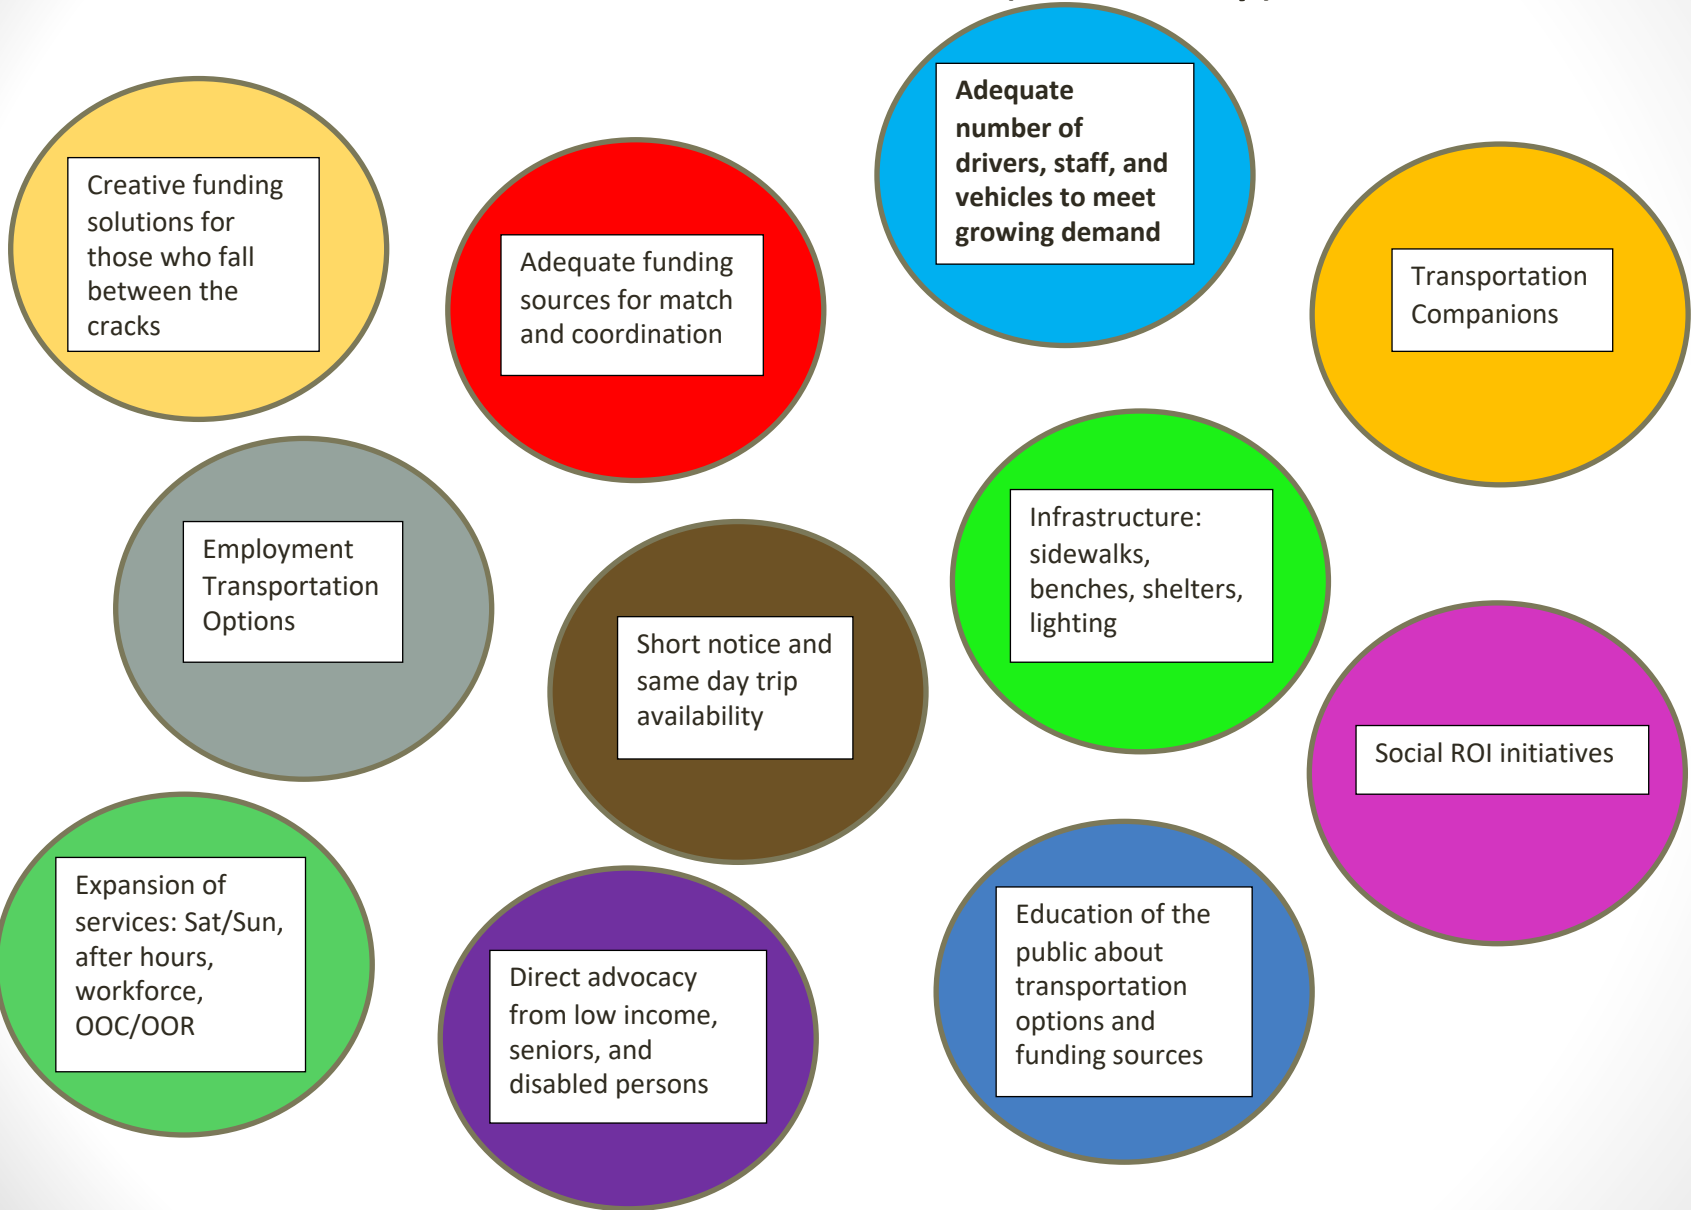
Adequate number of drivers, staff, and vehicles to meet growing demand

Creative funding solutions for those who fall between the cracks

Adequate funding sources for match and coordination

Transportation Companions

Infrastructure: sidewalks, benches, shelters, lighting

Employment Transportation Options

Short notice and same day trip availability

Social ROI initiatives

Expansion of services: Sat/Sun, after hours, workforce, OOC/OOR

Direct advocacy from low income, seniors, and disabled persons

Education of the public about transportation options and funding sources